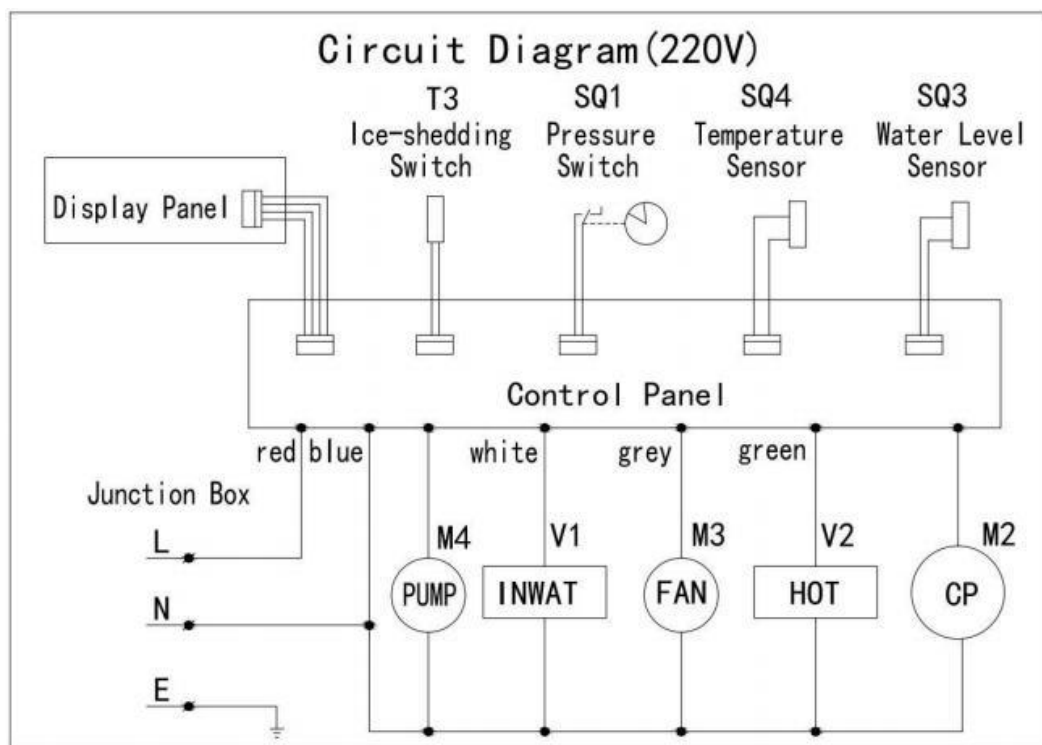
Circuit Diagram(220V)

T3
Ice-shedding
Switch

SQ1
Pressure
Switch

SQ4
Temperature
Sensor

SQ3
Water Level
Sensor

Display Panel

Control Panel

red blue

white

grey

green

Junction Box

L

N

E

M4
PUMP

V1
INWAT

M3
FAN

V2
HOT

M2
CP